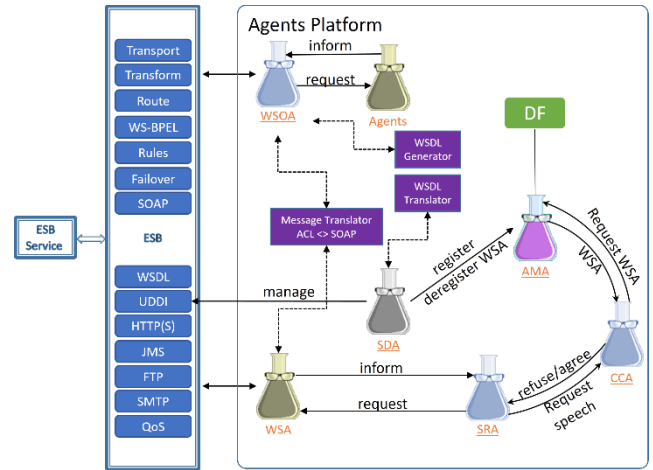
Agents Platform

Transport
Transform
Route
WS-BPEL
Rules
Failover
SOAP
ESB
WSDL
UDDI
HTTP(S)
JMS
FTP
SMTP
QoS

ESB Service

inform
request
WSOA
Agents
DF
WSDL Generator
WSDL Translator
Message Translator ACL <> SOAP
register
deregister WSA
Request WSA
WSA
AMA
manage
SDA
inform
request
WSA
SRA
refuse/agree
Request speech
CCA